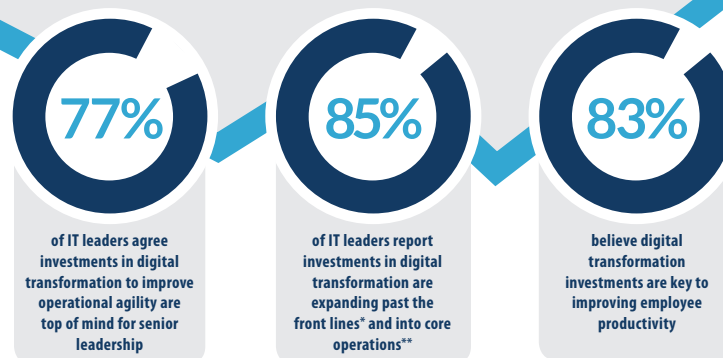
77%

of IT leaders agree investments in digital transformation to improve operational agility are top of mind for senior leadership

85%

of IT leaders report investments in digital transformation are expanding past the front lines* and into core operations**

83%

believe digital transformation investments are key to improving employee productivity